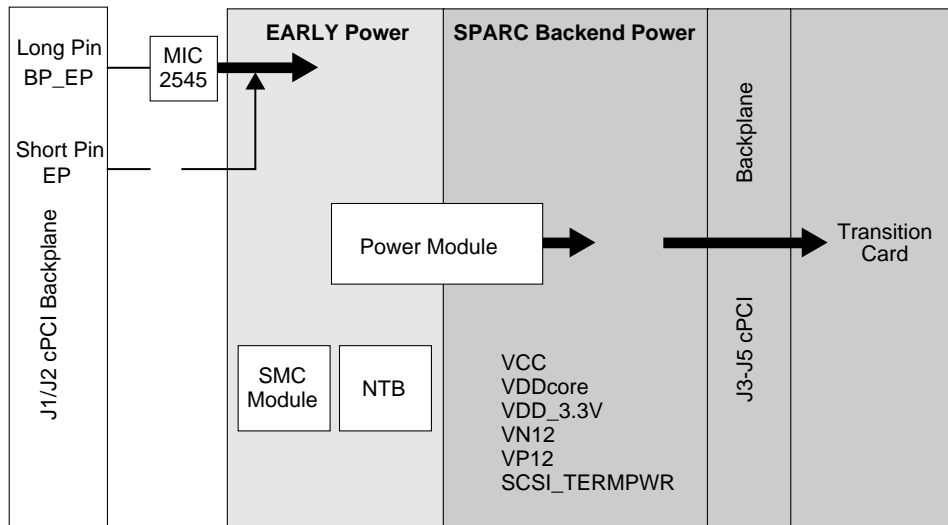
Long Pin
BP_EP

MIC
2545

Short Pin
EP

J1/J2 cPCI Backplane

EARLY Power

SPARC Backend Power

Backplane

Power Module

Transition
Card

J3-J5 cPCI

SMC
Module

NTB

VCC
VDDcore
VDD_3.3V
VN12
VP12
SCSI_TERMPWR